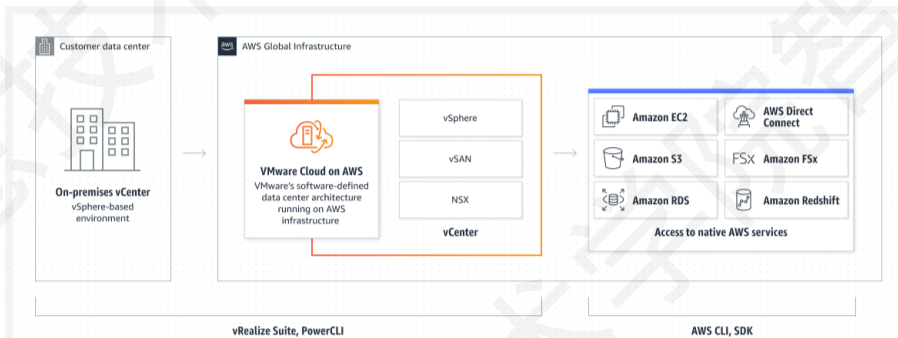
Customer data center

On-premises vCenter
vSphere-based environment

AWS Global Infrastructure

VMware Cloud on AWS
VMware's software-defined data center architecture running on AWS infrastructure

vSphere

vSAN

NSX

vCenter

Amazon EC2

AWS Direct Connect

Amazon S3

FSx Amazon FSx

Amazon RDS

Amazon Redshift

Access to native AWS services

vRealize Suite, PowerCLI

AWS CLI, SDK